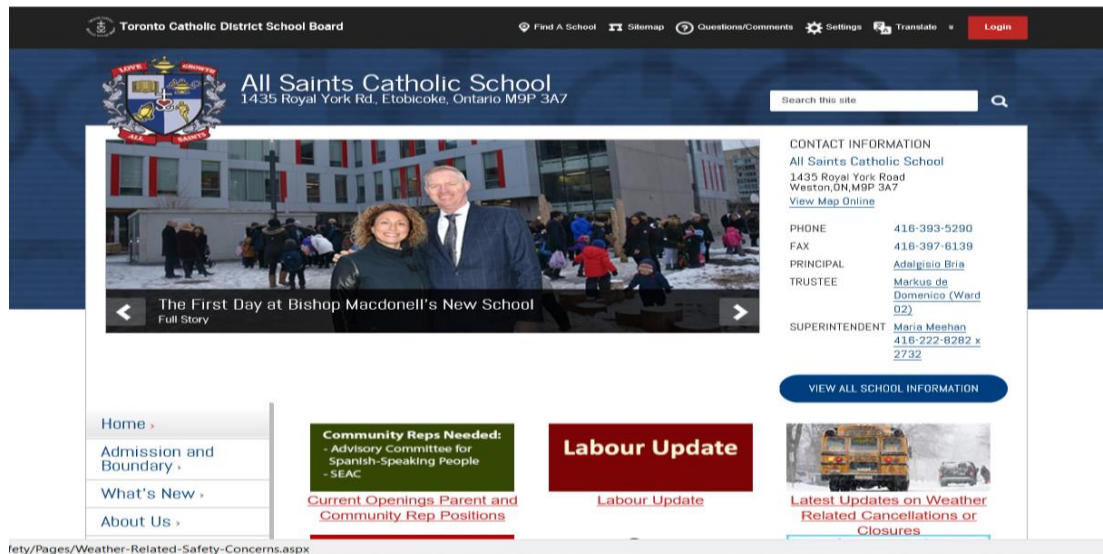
Toronto Catholic District School Board

Find A School Sitemap Questions/Comments Settings Translate Login

LOVE GROWTH ALL SAINTS

All Saints Catholic School
1435 Royal York Rd., Etobicoke, Ontario M9P 3A7

Search this site

The First Day at Bishop Macdonell's New School
Full Story

CONTACT INFORMATION
All Saints Catholic School
1435 Royal York Road
Weston,ON,M9P 3A7
View Map Online

| PHONE | 416-393-5290 |
|---|---|
| FAX | 416-397-6139 |
| PRINCIPAL | Adalgisio Bria |
| TRUSTEE | Markus de Domenico (Ward 02) |
| SUPERINTENDENT | Maria Meehan 416-222-8282 x 2732 |

VIEW ALL SCHOOL INFORMATION

Home ›
Admission and Boundary ›
What's New ›
About Us ›

Community Reps Needed:
- Advisory Committee for Spanish-Speaking People
- SEAC

Current Openings Parent and Community Rep Positions

Labour Update

Labour Update

Latest Updates on Weather Related Cancellations or Closures

fety/Pages/Weather-Related-Safety-Concerns.aspx